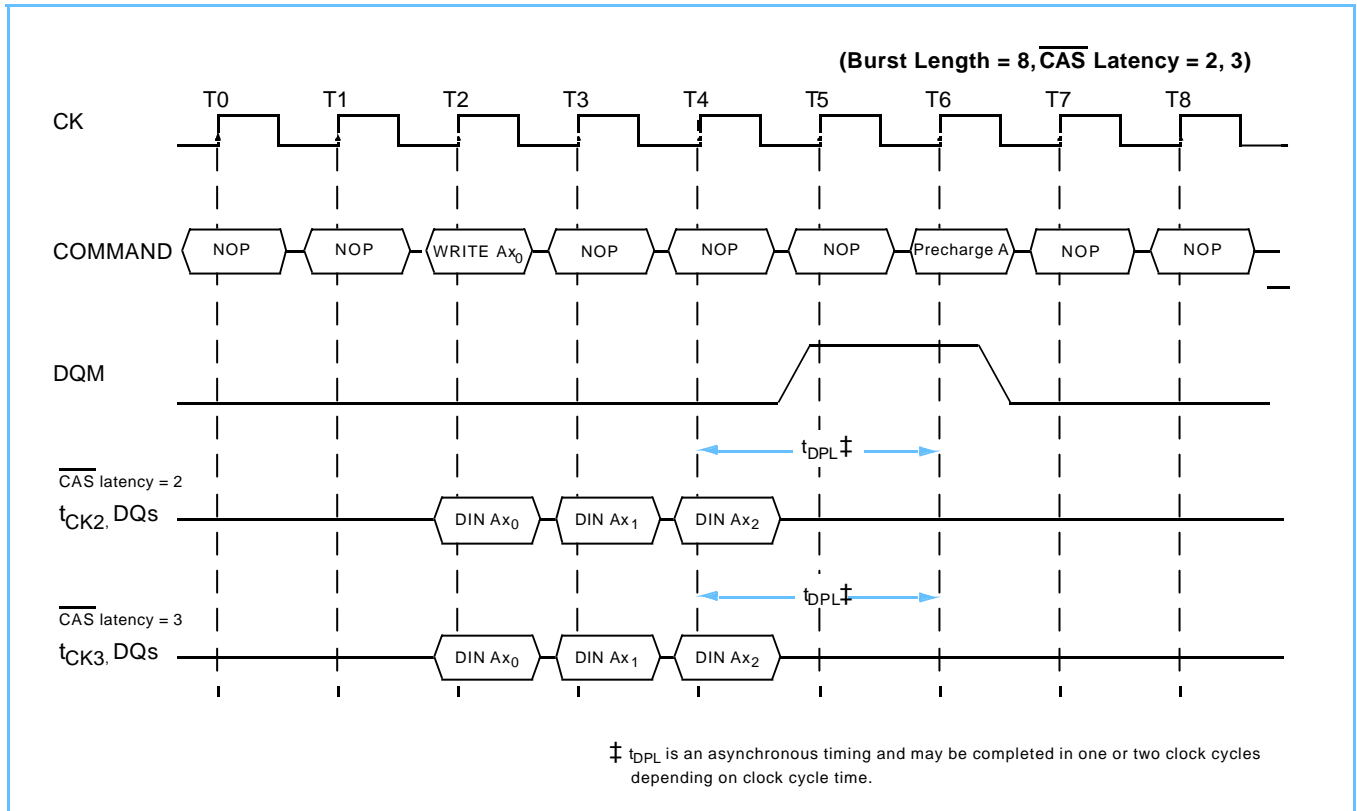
(Burst Length = 8, $\overline{\text{CAS}}$ Latency = 2, 3)

T0 T1 T2 T3 T4 T5 T6 T7 T8

CK

COMMAND NOP NOP WRITE $Ax_0$ NOP NOP NOP Precharge A NOP NOP

DQM

$t_{DPL}$‡

$\overline{\text{CAS}}$ latency = 2

$t_{CK2}$, DQs DIN $Ax_0$ DIN $Ax_1$ DIN $Ax_2$

$t_{DPL}$‡

$\overline{\text{CAS}}$ latency = 3

$t_{CK3}$, DQs DIN $Ax_0$ DIN $Ax_1$ DIN $Ax_2$

‡ $t_{DPL}$ is an asynchronous timing and may be completed in one or two clock cycles depending on clock cycle time.